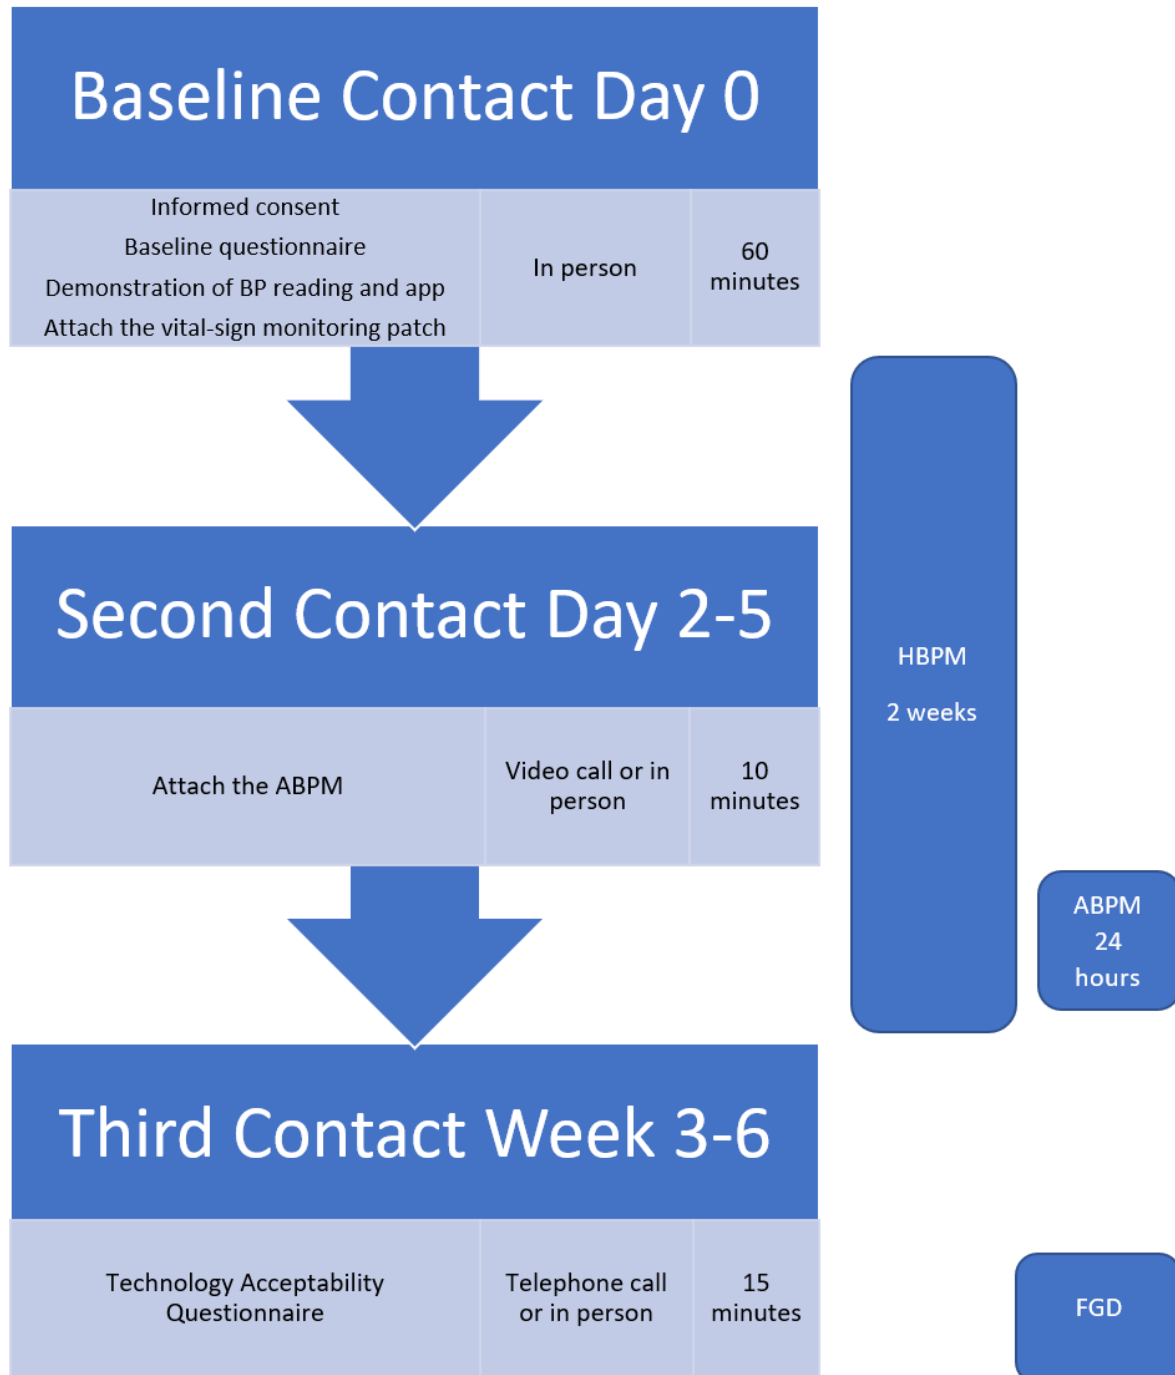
Baseline Contact Day 0

| Informed consent<br>Baseline questionnaire<br>Demonstration of BP reading and app<br>Attach the vital-sign monitoring patch | In person | 60 minutes |
|---|---|---|

Second Contact Day 2-5

| Attach the ABPM | Video call or in person | 10 minutes |
|---|---|---|

Third Contact Week 3-6

| Technology Acceptability Questionnaire | Telephone call or in person | 15 minutes |
|---|---|---|

HBPM

2 weeks

ABPM
24
hours

FGD